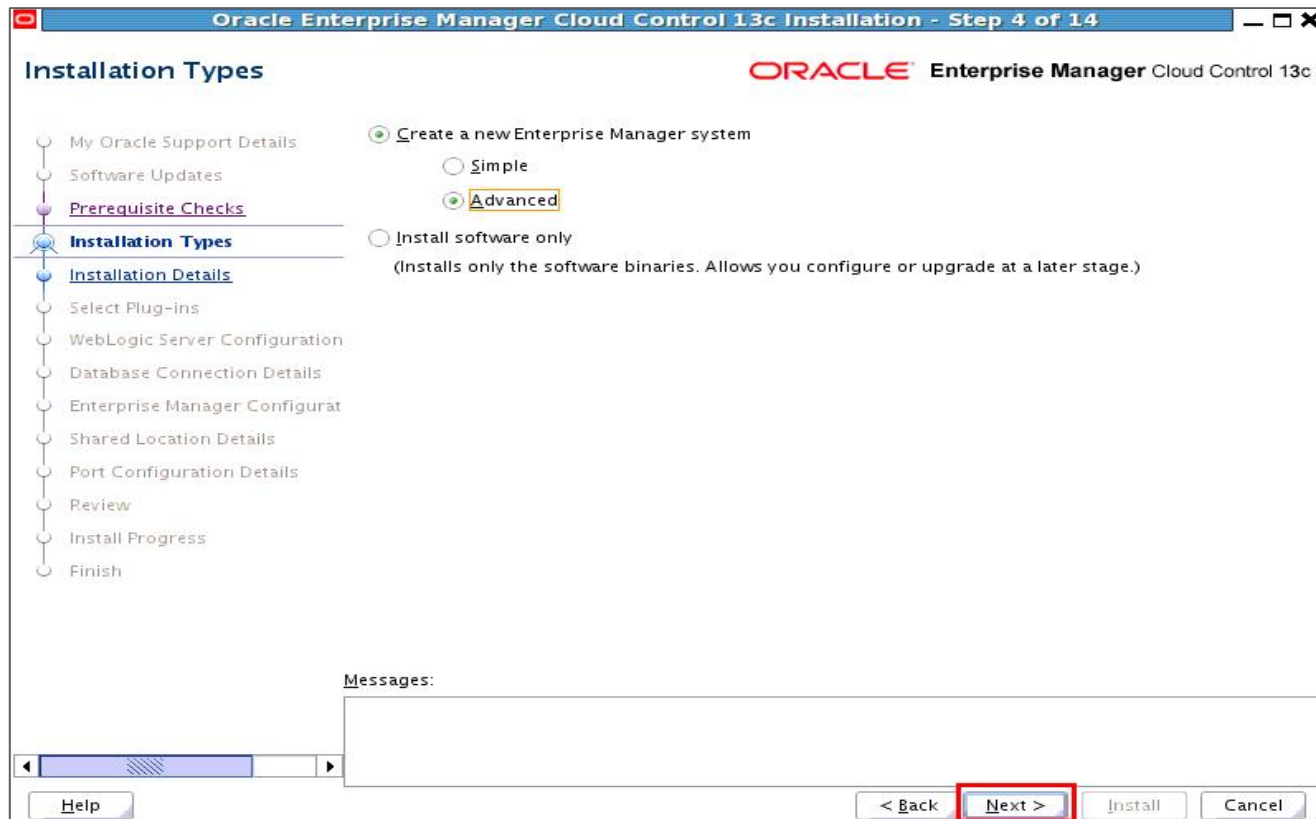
Oracle Enterprise Manager Cloud Control 13c Installation - Step 4 of 14

Installation Types

ORACLE Enterprise Manager Cloud Control 13c

My Oracle Support Details
Software Updates
Prerequisite Checks
Installation Types
Installation Details
Select Plug-ins
WebLogic Server Configuration
Database Connection Details
Enterprise Manager Configurat
Shared Location Details
Port Configuration Details
Review
Install Progress
Finish

Create a new Enterprise Manager system

Simple

Advanced

Install software only

(Installs only the software binaries. Allows you configure or upgrade at a later stage.)

Messages:

Help

< Back

Next >

Install

Cancel